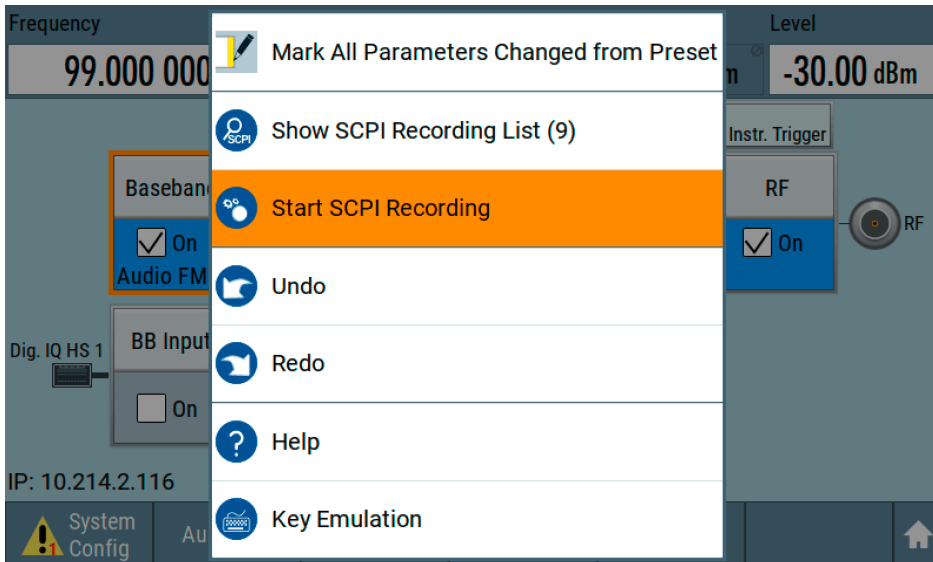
Frequency

99.000 000

Level

m

-30.00 dBm

Mark All Parameters Changed from Preset

Show SCPI Recording List (9)

Start SCPI Recording

Undo

Redo

Help

Key Emulation

SCPI

Instr. Trigger

Baseban

On

Audio FM

RF

On

RF

Dig. IQ HS 1

BB Input

On

IP: 10.214.2.116

System Config

Au